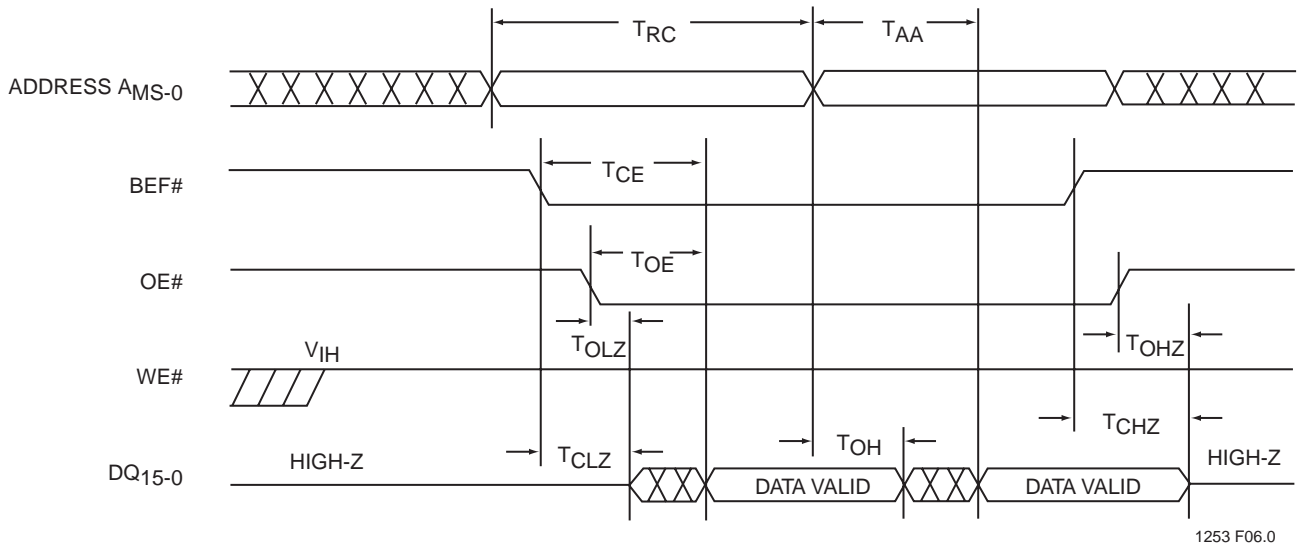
$T_{RC}$

$T_{AA}$

ADDRESS $A_{MS-0}$

BEF#

$T_{CE}$

OE#

$T_{OE}$

$T_{OLZ}$

$T_{OHZ}$

WE#

$V_{IH}$

$T_{CHZ}$

$DQ_{15-0}$

HIGH-Z

$T_{CLZ}$

$T_{OH}$

HIGH-Z

DATA VALID

DATA VALID

1253 F06.0